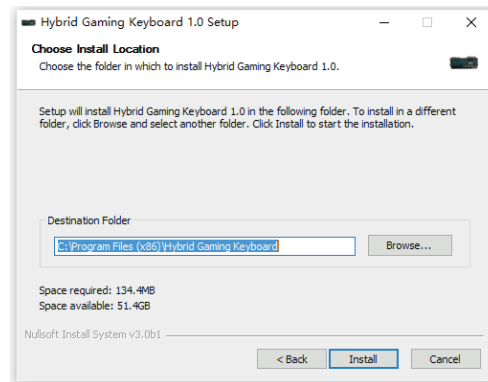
Hybrid Gaming Keyboard 1.0 Setup

Choose Install Location
Choose the folder in which to install Hybrid Gaming Keyboard 1.0.

Setup will install Hybrid Gaming Keyboard 1.0 in the following folder. To install in a different folder, click Browse and select another folder. Click Install to start the installation.

Destination Folder
C:\Program Files (x86)\Hybrid Gaming Keyboard
Browse...

Space required: 134.4MB
Space available: 51.4GB

Nullsoft Install System v3.0b1

< Back
Install
Cancel